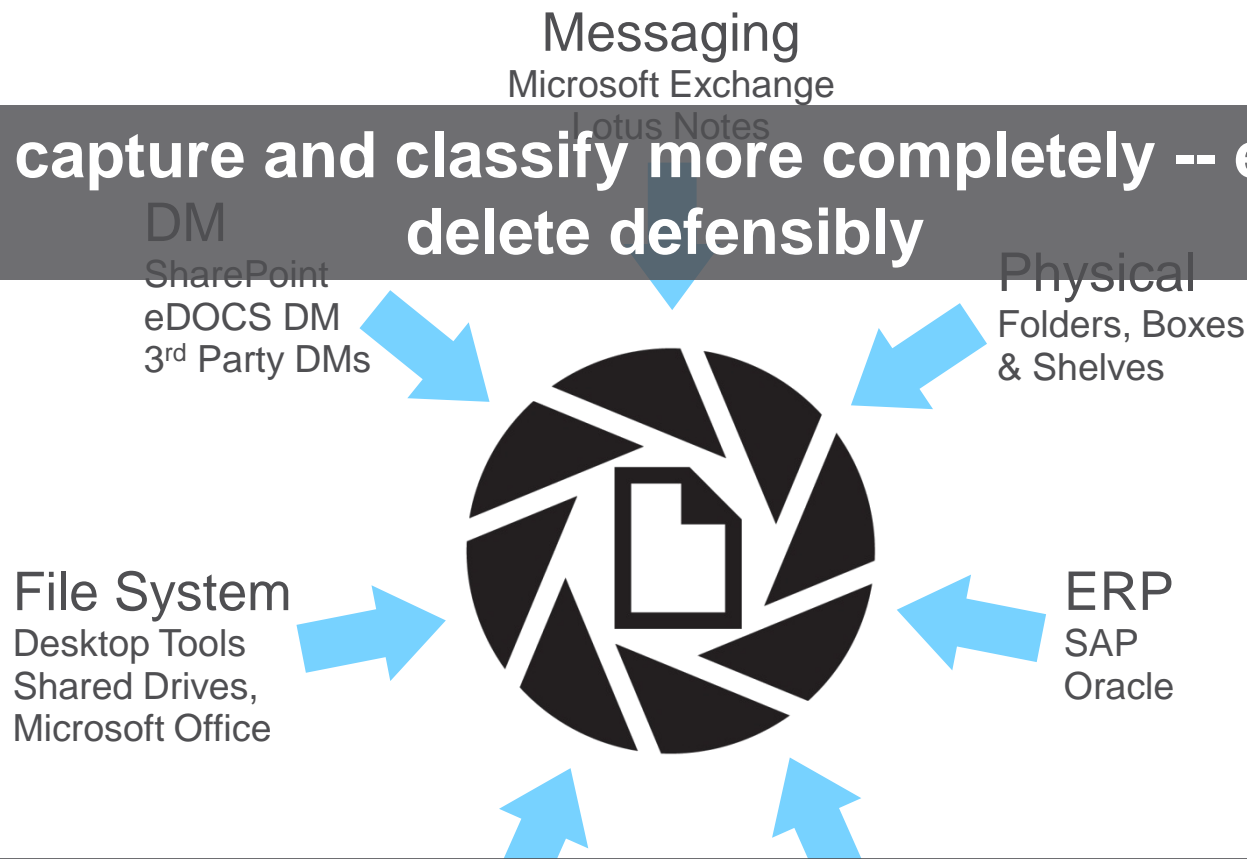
Messaging
Microsoft Exchange
Lotus Notes

capture and classify more completely -- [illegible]
delete defensibly

DM
SharePoint
eDOCS DM
3rd Party DMs

Physical
Folders, Boxes
& Shelves

File System
Desktop Tools
Shared Drives,
Microsoft Office

ERP
SAP
Oracle